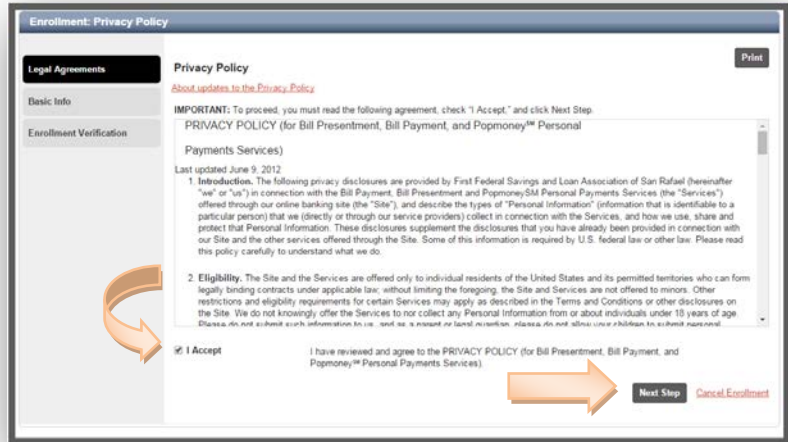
Enrollment: Privacy Policy

Legal Agreements

Basic Info

Enrollment Verification

Privacy Policy

Print

About updates to the Privacy Policy

IMPORTANT: To proceed, you must read the following agreement, check "I Accept," and click Next Step.

PRIVACY POLICY (for Bill Presentment, Bill Payment, and Popmoney℠ Personal Payments Services)

Last updated June 9, 2012

1. Introduction. The following privacy disclosures are provided by First Federal Savings and Loan Association of San Rafael (hereinafter "we" or "us") in connection with the Bill Payment, Bill Presentment and PopmoneySM Personal Payments Services (the "Services") offered through our online banking site (the "Site"), and describe the types of "Personal Information" (information that is identifiable to a particular person) that we (directly or through our service providers) collect in connection with the Services, and how we use, share and protect that Personal Information. These disclosures supplement the disclosures that you have already been provided in connection with our Site and the other services offered through the Site. Some of this information is required by U.S. federal law or other law. Please read this policy carefully to understand what we do.

2. Eligibility. The Site and the Services are offered only to individual residents of the United States and its permitted territories who can form legally binding contracts under applicable law; without limiting the foregoing, the Site and Services are not offered to minors. Other restrictions and eligibility requirements for certain Services may apply as described in the Terms and Conditions or other disclosures on the Site. We do not knowingly offer the Services to nor collect any Personal Information from or about individuals under 18 years of age. Please do not submit such information to us, and as a parent or legal guardian, please do not allow your children to submit personal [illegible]

I Accept

I have reviewed and agree to the PRIVACY POLICY (for Bill Presentment, Bill Payment, and Popmoney℠ Personal Payments Services).

Next Step

Cancel Enrollment